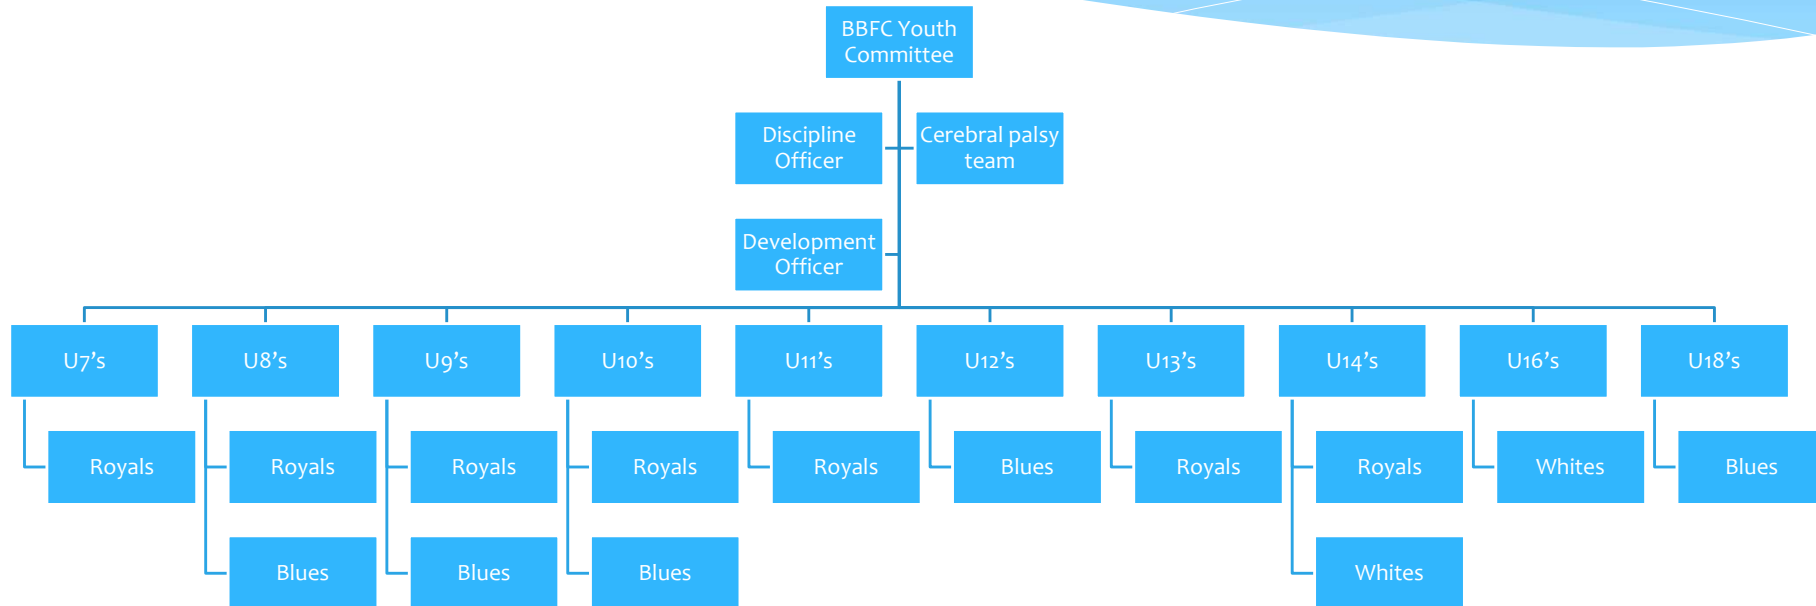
BBFC Youth Committee

Discipline Officer

Cerebral palsy team

Development Officer

U7's

Royals

U8's

Royals

Blues

U9's

Royals

Blues

U10's

Royals

Blues

U11's

Royals

U12's

Blues

U13's

Royals

U14's

Royals

Whites

U16's

Whites

U18's

Blues